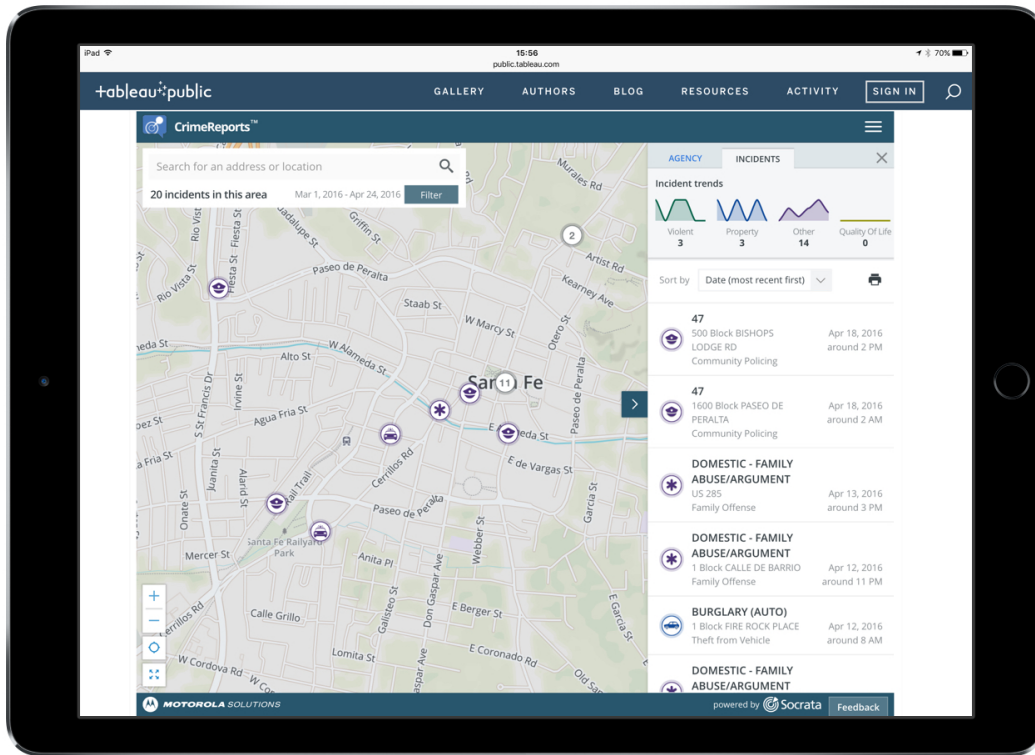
iPad
15:56
public.tableau.com
70%

+tableau+public
GALLERY AUTHORS BLOG RESOURCES ACTIVITY SIGN IN

CrimeReports™

Search for an address or location
20 incidents in this area
Mar 1, 2016 - Apr 24, 2016
Filter

Morales Rd
Guadalupe St
Griffin St
Rio Vista St
Fiesta St
Paseo de Peralta
Artist Rd
Kearney Ave
Staab St
W Marcy St
W Alameda St
Alto St
Otero St
Santa Fe
Paseo de Peralta
S St Francis Dr
Irvine St
Agua Fria St
E Alameda St
Cerrillos Rd
E de Vargas St
Juanita St
Alarid St
Rail Trail
Paseo de Peralta
Onate St
Santa Fe Railyard Park
Mercer St
Anita Pl
Webber St
Acequia
Calle Grillo
Galisteo St
Don Gaspar Ave
E Berger St
E Garcia St
Cerrillos Rd
Lomita St
E Coronado Rd
W Cordova Rd
2
11

AGENCY INCIDENTS
Incident trends
Violent 3
Property 3
Other 14
Quality Of Life 0

Sort by Date (most recent first)

47
500 Block BISHOPS LODGE RD
Community Policing
Apr 18, 2016 around 2 PM

47
1600 Block PASEO DE PERALTA
Community Policing
Apr 18, 2016 around 2 AM

DOMESTIC - FAMILY ABUSE/ARGUMENT
US 285
Family Offense
Apr 13, 2016 around 3 PM

DOMESTIC - FAMILY ABUSE/ARGUMENT
1 Block CALLE DE BARRIO
Family Offense
Apr 12, 2016 around 11 PM

BURGLARY (AUTO)
1 Block FIRE ROCK PLACE
Theft from Vehicle
Apr 12, 2016 around 8 AM

DOMESTIC - FAMILY ABUSE/ARGUMENT

MOTOROLA SOLUTIONS
powered by Socrata
Feedback